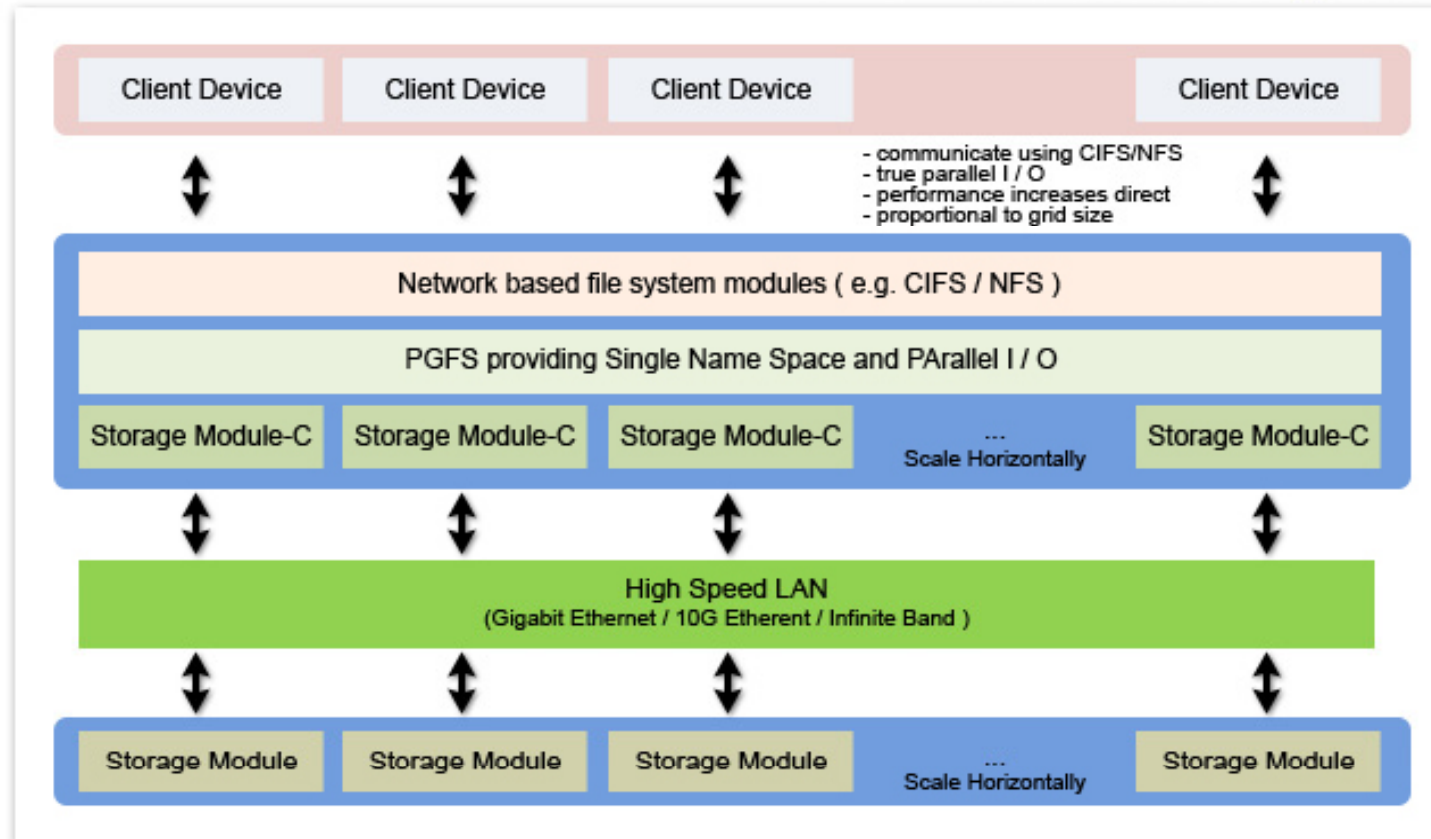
Client Device
Client Device
Client Device
Client Device

- communicate using CIFS/NFS
- true parallel I / O
- performance increases direct
- proportional to grid size

Network based file system modules ( e.g. CIFS / NFS )

PGFS providing Single Name Space and PArallel I / O

Storage Module-C
Storage Module-C
Storage Module-C
...
Scale Horizontally
Storage Module-C

High Speed LAN
(Gigabit Ethernet / 10G Etherent / Infinite Band )

Storage Module
Storage Module
Storage Module
...
Scale Horizontally
Storage Module